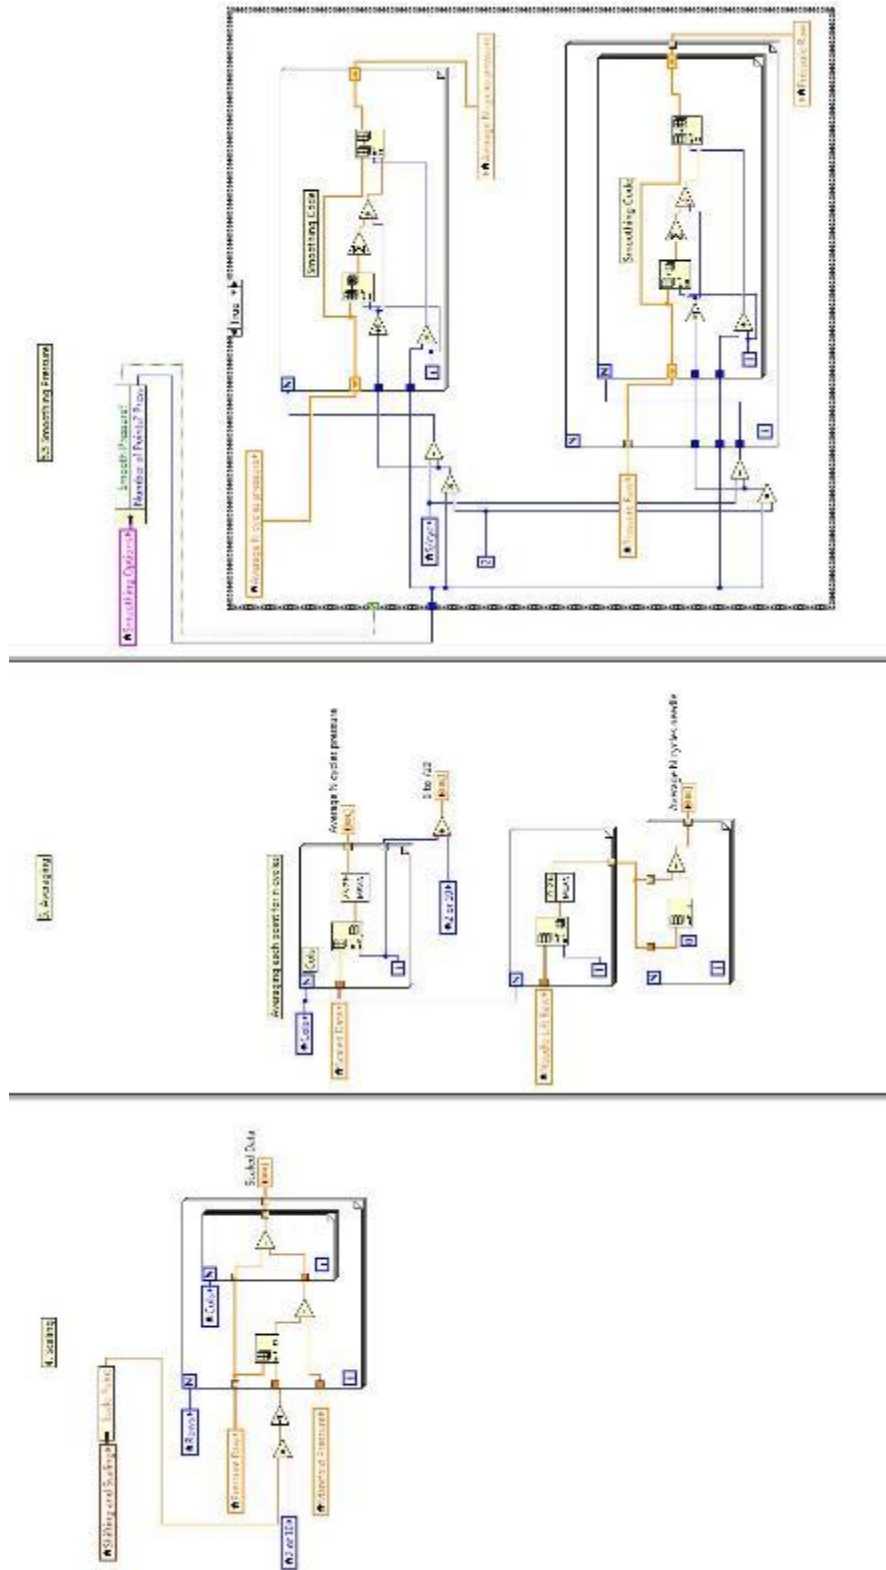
5.3 Smoothing Pressure

Smoothing Options

Smooth Pressure?

Number of Points? Pres

True

Smoothing Code

Average N cycles pressure

Smoothing Code

Pressure Raw

Pressure Raw

Cycles

5. Averaging

Averaging each point for n cycles

Average N cycles pressure

0 to 720

Cycles

Scaled Data

Cycles

0 to 720

Needle Lift Raw

Average N cycles needle

4. Scaling

Shifting and Scaling

Scale Press

Scaled Data

Cycles

Rows

Pressure Raw

Shifted Pressure

0 to 720